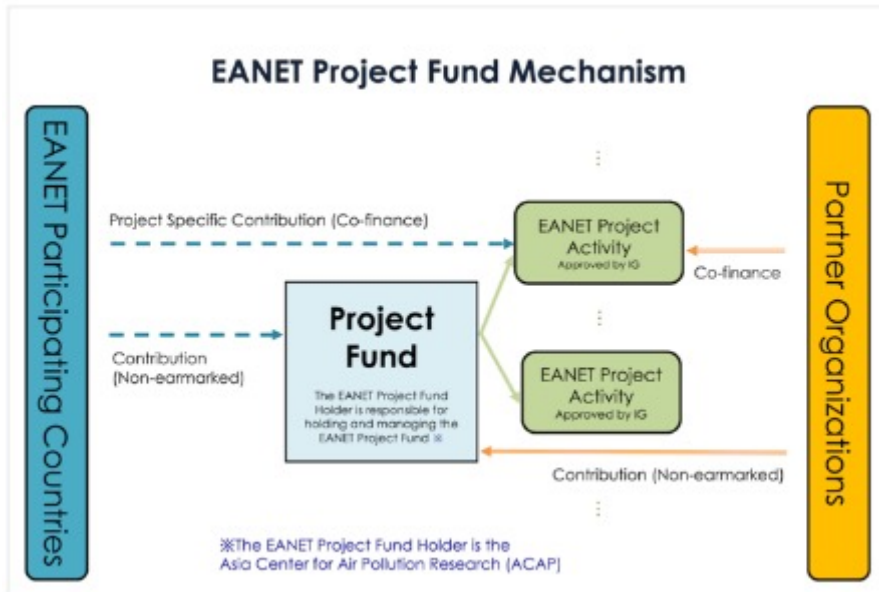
EANET Project Fund Mechanism

EANET Participating Countries

Project Specific Contribution (Co-finance)

Contribution (Non-earmarked)

Project Fund

The EANET Project Fund Holder is responsible for holding and managing the EANET Project Fund ※

EANET Project Activity
Approved by IG

EANET Project Activity
Approved by IG

Co-finance

Contribution (Non-earmarked)

Partner Organizations

※The EANET Project Fund Holder is the Asia Center for Air Pollution Research (ACAP)